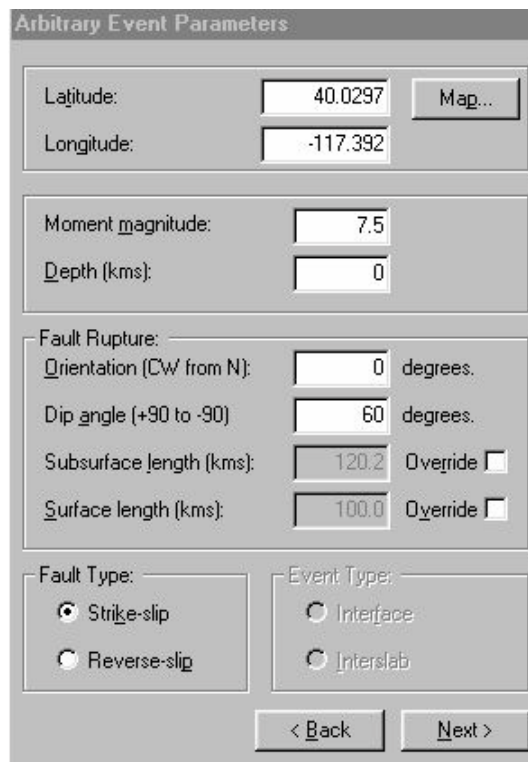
Arbitrary Event Parameters

Latitude: 40.0297 Map...

Longitude: -117.392

Moment magnitude: 7.5

Depth (kms): 0

Fault Rupture:

Orientation (CW from N): 0 degrees.

Dip angle (+90 to -90) 60 degrees.

Subsurface length (kms): 120.2 Override

Surface length (kms): 100.0 Override

Fault Type:

Strike-slip

Reverse-slip

Event Type:

Interface

Interslab

< Back

Next >